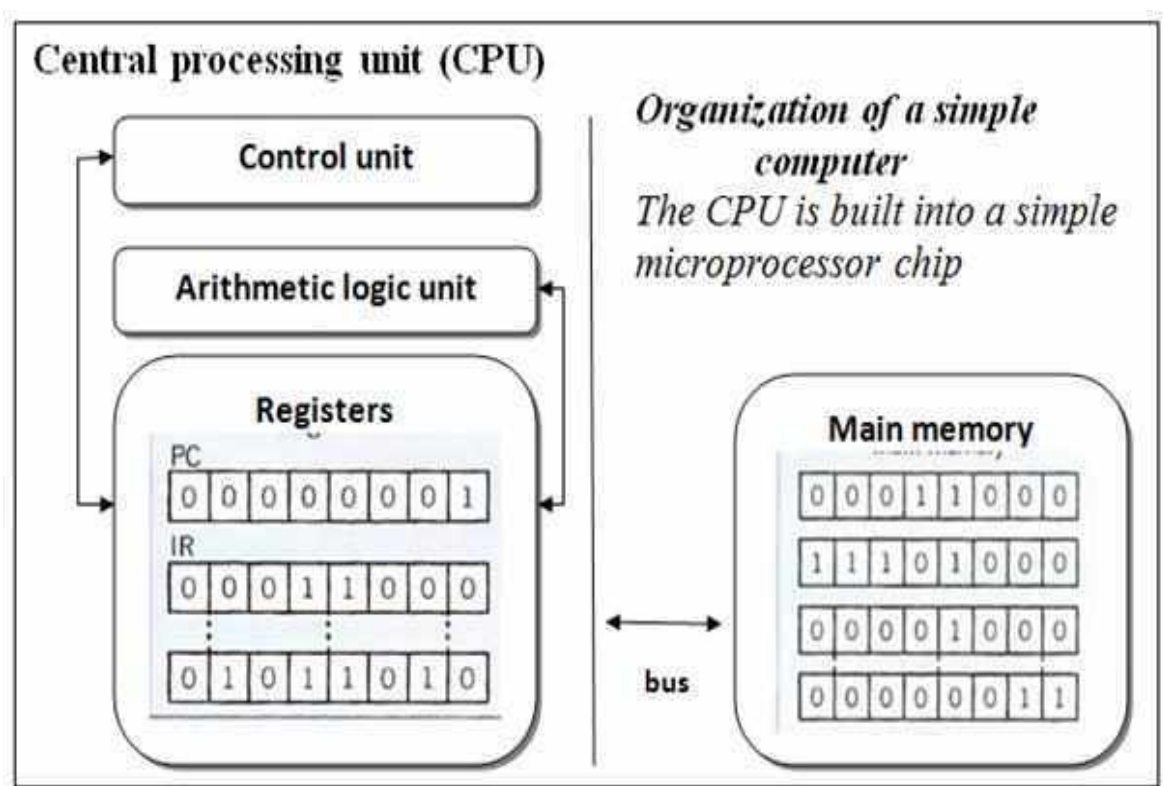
Central processing unit (CPU)

Control unit

Arithmetic logic unit

Registers

PC

| 0 | 0 | 0 | 0 | 0 | 0 | 0 | 1 |
|---|---|---|---|---|---|---|---|

IR

| 0 | 0 | 0 | 1 | 1 | 0 | 0 | 0 |
|---|---|---|---|---|---|---|---|

| 0 | 1 | 0 | 1 | 1 | 0 | 1 | 0 |
|---|---|---|---|---|---|---|---|

Organization of a simple computer
The CPU is built into a simple microprocessor chip

bus

Main memory

| 0 | 0 | 0 | 1 | 1 | 0 | 0 | 0 |
|---|---|---|---|---|---|---|---|
| 1 | 1 | 1 | 0 | 1 | 0 | 0 | 0 |
| 0 | 0 | 0 | 0 | 1 | 0 | 0 | 0 |
| 0 | 0 | 0 | 0 | 0 | 0 | 1 | 1 |